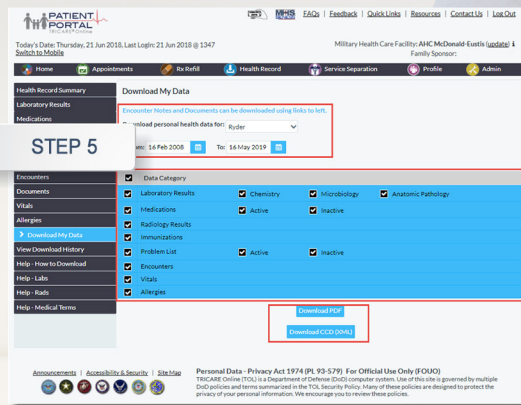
PATIENT PORTAL TRICARE Online

MHS | FAQs | Feedback | Quick Links | Resources | Contact Us | Log Out

Today's Date: Thursday, 21 Jun 2018, Last Login: 21 Jun 2018 @ 1347
Switch to Mobile

Military Health Care Facility: AHC McDonald-Eustis (update) | Help
Family Sponsor:

Home | Appointments | Rx Refill | Health Record | Service Separation | Profile | Admin

Health Record Summary
Laboratory Results
Medications

STEP 5

Encounters
Documents
Vitals
Allergies
Download My Data
View Download History
Help - How to Download
Help - Labs
Help - Rads
Help - Medical Terms

Download My Data

Encounter Notes and Documents can be downloaded using links to left.

Download personal health data for: Ryder

From: 16 Feb 2008 To: 16 May 2019

Data Category
Laboratory Results | Chemistry | Microbiology | Anatomic Pathology
Medications | Active | Inactive
Radiology Results
Immunizations
Problem List | Active | Inactive
Encounters
Vitals
Allergies

Download PDF

Download CCD (XML)

Announcements | Accessibility & Security | Site Map

Personal Data - Privacy Act 1974 (PL 93-579) For Official Use Only (FOUO)
TRICARE Online (TOL) is a Department of Defense (DoD) computer system. Use of this site is governed by multiple DoD policies and terms summarized in the TOL Security Policy. Many of these policies are designed to protect the privacy of your personal information. We encourage you to review these policies.